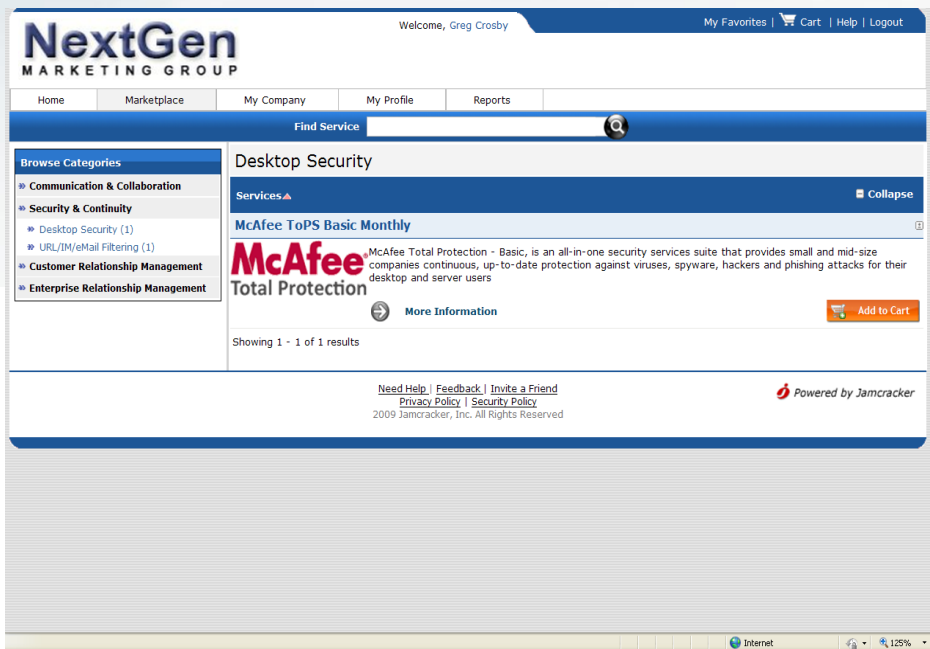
NextGen
MARKETING GROUP

Welcome, Greg Crosby

My Favorites | Cart | Help | Logout

Home | Marketplace | My Company | My Profile | Reports

Find Service

Browse Categories
» Communication & Collaboration
» Security & Continuity
» Desktop Security (1)
» URL/IM/eMail Filtering (1)
» Customer Relationship Management
» Enterprise Relationship Management

Desktop Security

Services

Collapse

McAfee ToPS Basic Monthly

McAfee® Total Protection

McAfee Total Protection - Basic, is an all-in-one security services suite that provides small and mid-size companies continuous, up-to-date protection against viruses, spyware, hackers and phishing attacks for their desktop and server users

More Information

Add to Cart

Showing 1 - 1 of 1 results

Need Help | Feedback | Invite a Friend
Privacy Policy | Security Policy
2009 Jamcracker, Inc. All Rights Reserved

Powered by Jamcracker

Internet

125%